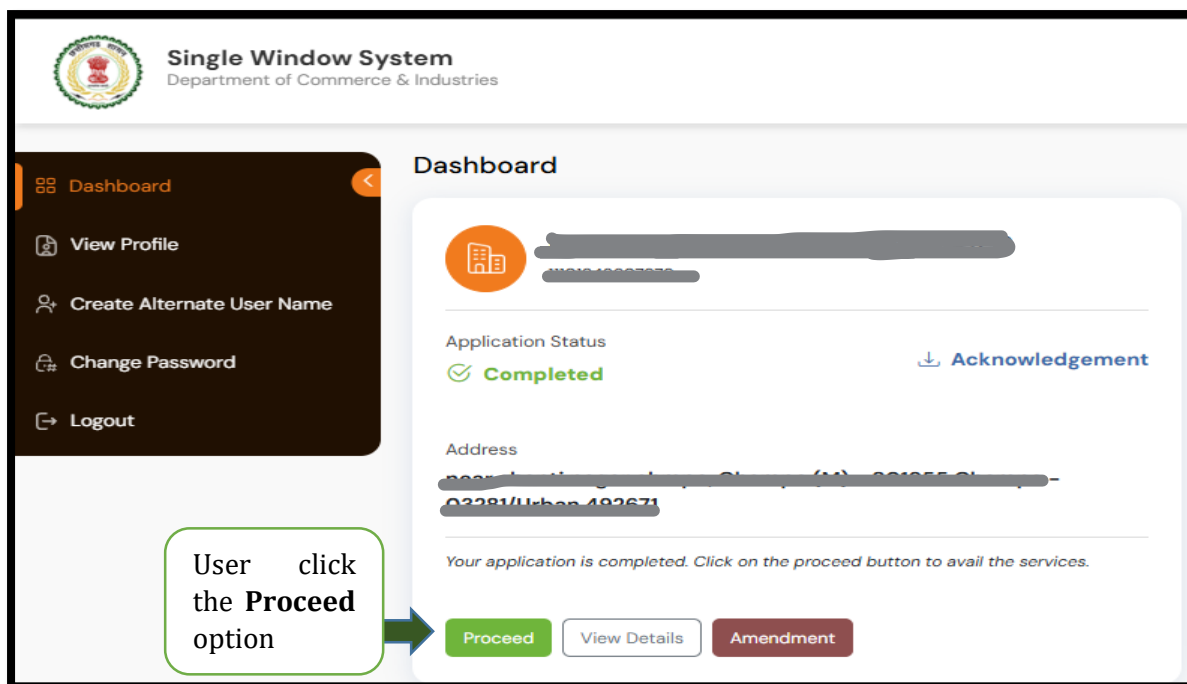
Single Window System
Department of Commerce & Industries

Dashboard
View Profile
Create Alternate User Name
Change Password
Logout

Dashboard

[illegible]
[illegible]

Application Status
Completed

Acknowledgement

Address
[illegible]
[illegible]

Your application is completed. Click on the proceed button to avail the services.

User click the **Proceed** option

Proceed
View Details
Amendment